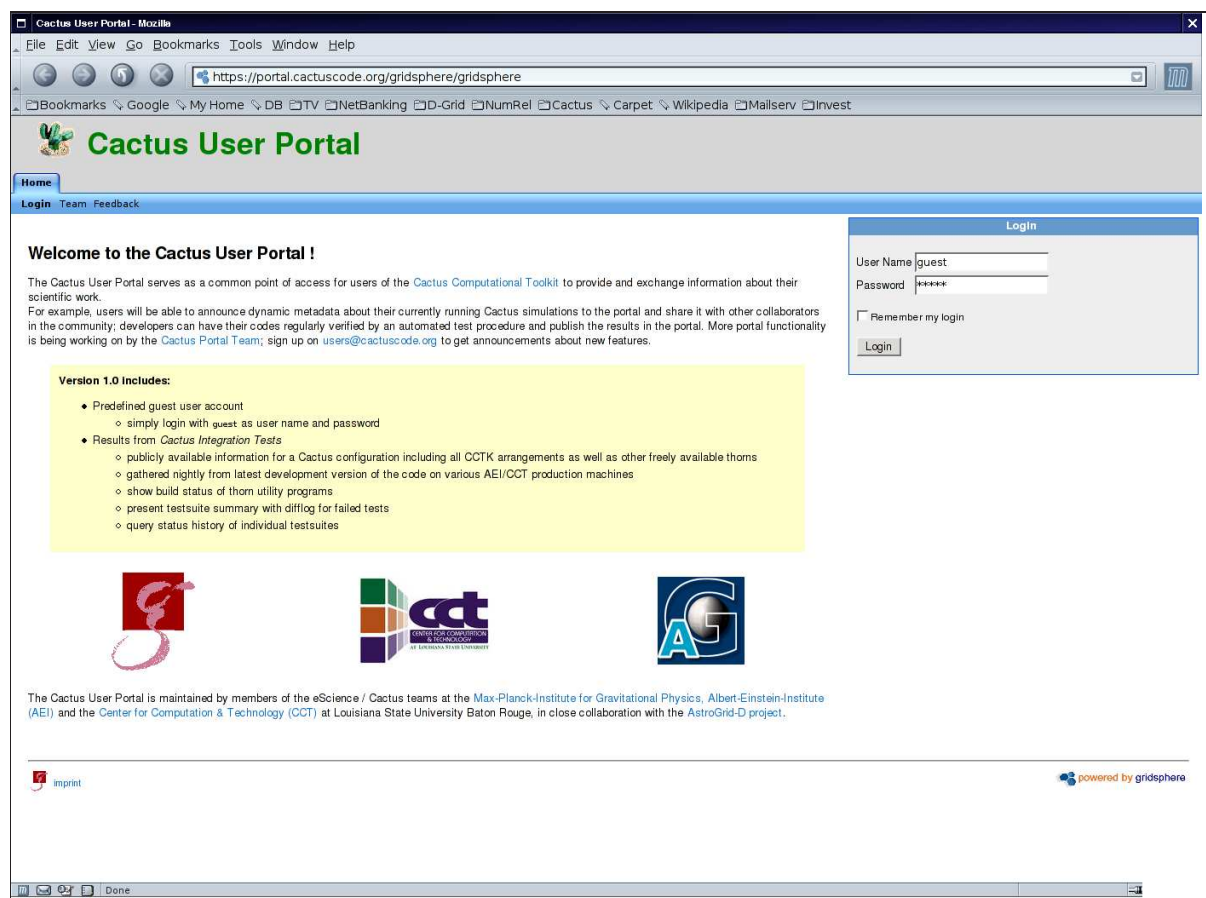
Cactus User Portal - Mozilla

File Edit View Go Bookmarks Tools Window Help

https://portal.cactuscode.org/gridsphere/gridsphere

Bookmarks Google My Home DB TV NetBanking D-Grid NumRel Cactus Carpet Wikipedia Mailserv Invest

Cactus User Portal

Home

Login Team Feedback

Welcome to the Cactus User Portal !

The Cactus User Portal serves as a common point of access for users of the Cactus Computational Toolkit to provide and exchange information about their scientific work.
For example, users will be able to announce dynamic metadata about their currently running Cactus simulations to the portal and share it with other collaborators in the community; developers can have their codes regularly verified by an automated test procedure and publish the results in the portal. More portal functionality is being working on by the Cactus Portal Team; sign up on users@cactuscode.org to get announcements about new features.

Version 1.0 includes:

- Predefined guest user account
  - simply login with guest as user name and password
- Results from Cactus Integration Tests
  - publicly available information for a Cactus configuration including all CCTK arrangements as well as other freely available thorns
  - gathered nightly from latest development version of the code on various AEI/CCT production machines
  - show build status of thorn utility programs
  - present testsuite summary with difflog for failed tests
  - query status history of individual testsuites

cct CENTER FOR COMPUTATION & TECHNOLOGY AT LOUISIANA STATE UNIVERSITY

AG

The Cactus User Portal is maintained by members of the eScience / Cactus teams at the Max-Planck-Institute for Gravitational Physics, Albert-Einstein-Institute (AEI) and the Center for Computation & Technology (CCT) at Louisiana State University Baton Rouge, in close collaboration with the AstroGrid-D project.

imprint

powered by gridsphere

Login

User Name guest
Password *****
Remember my login
Login

Done